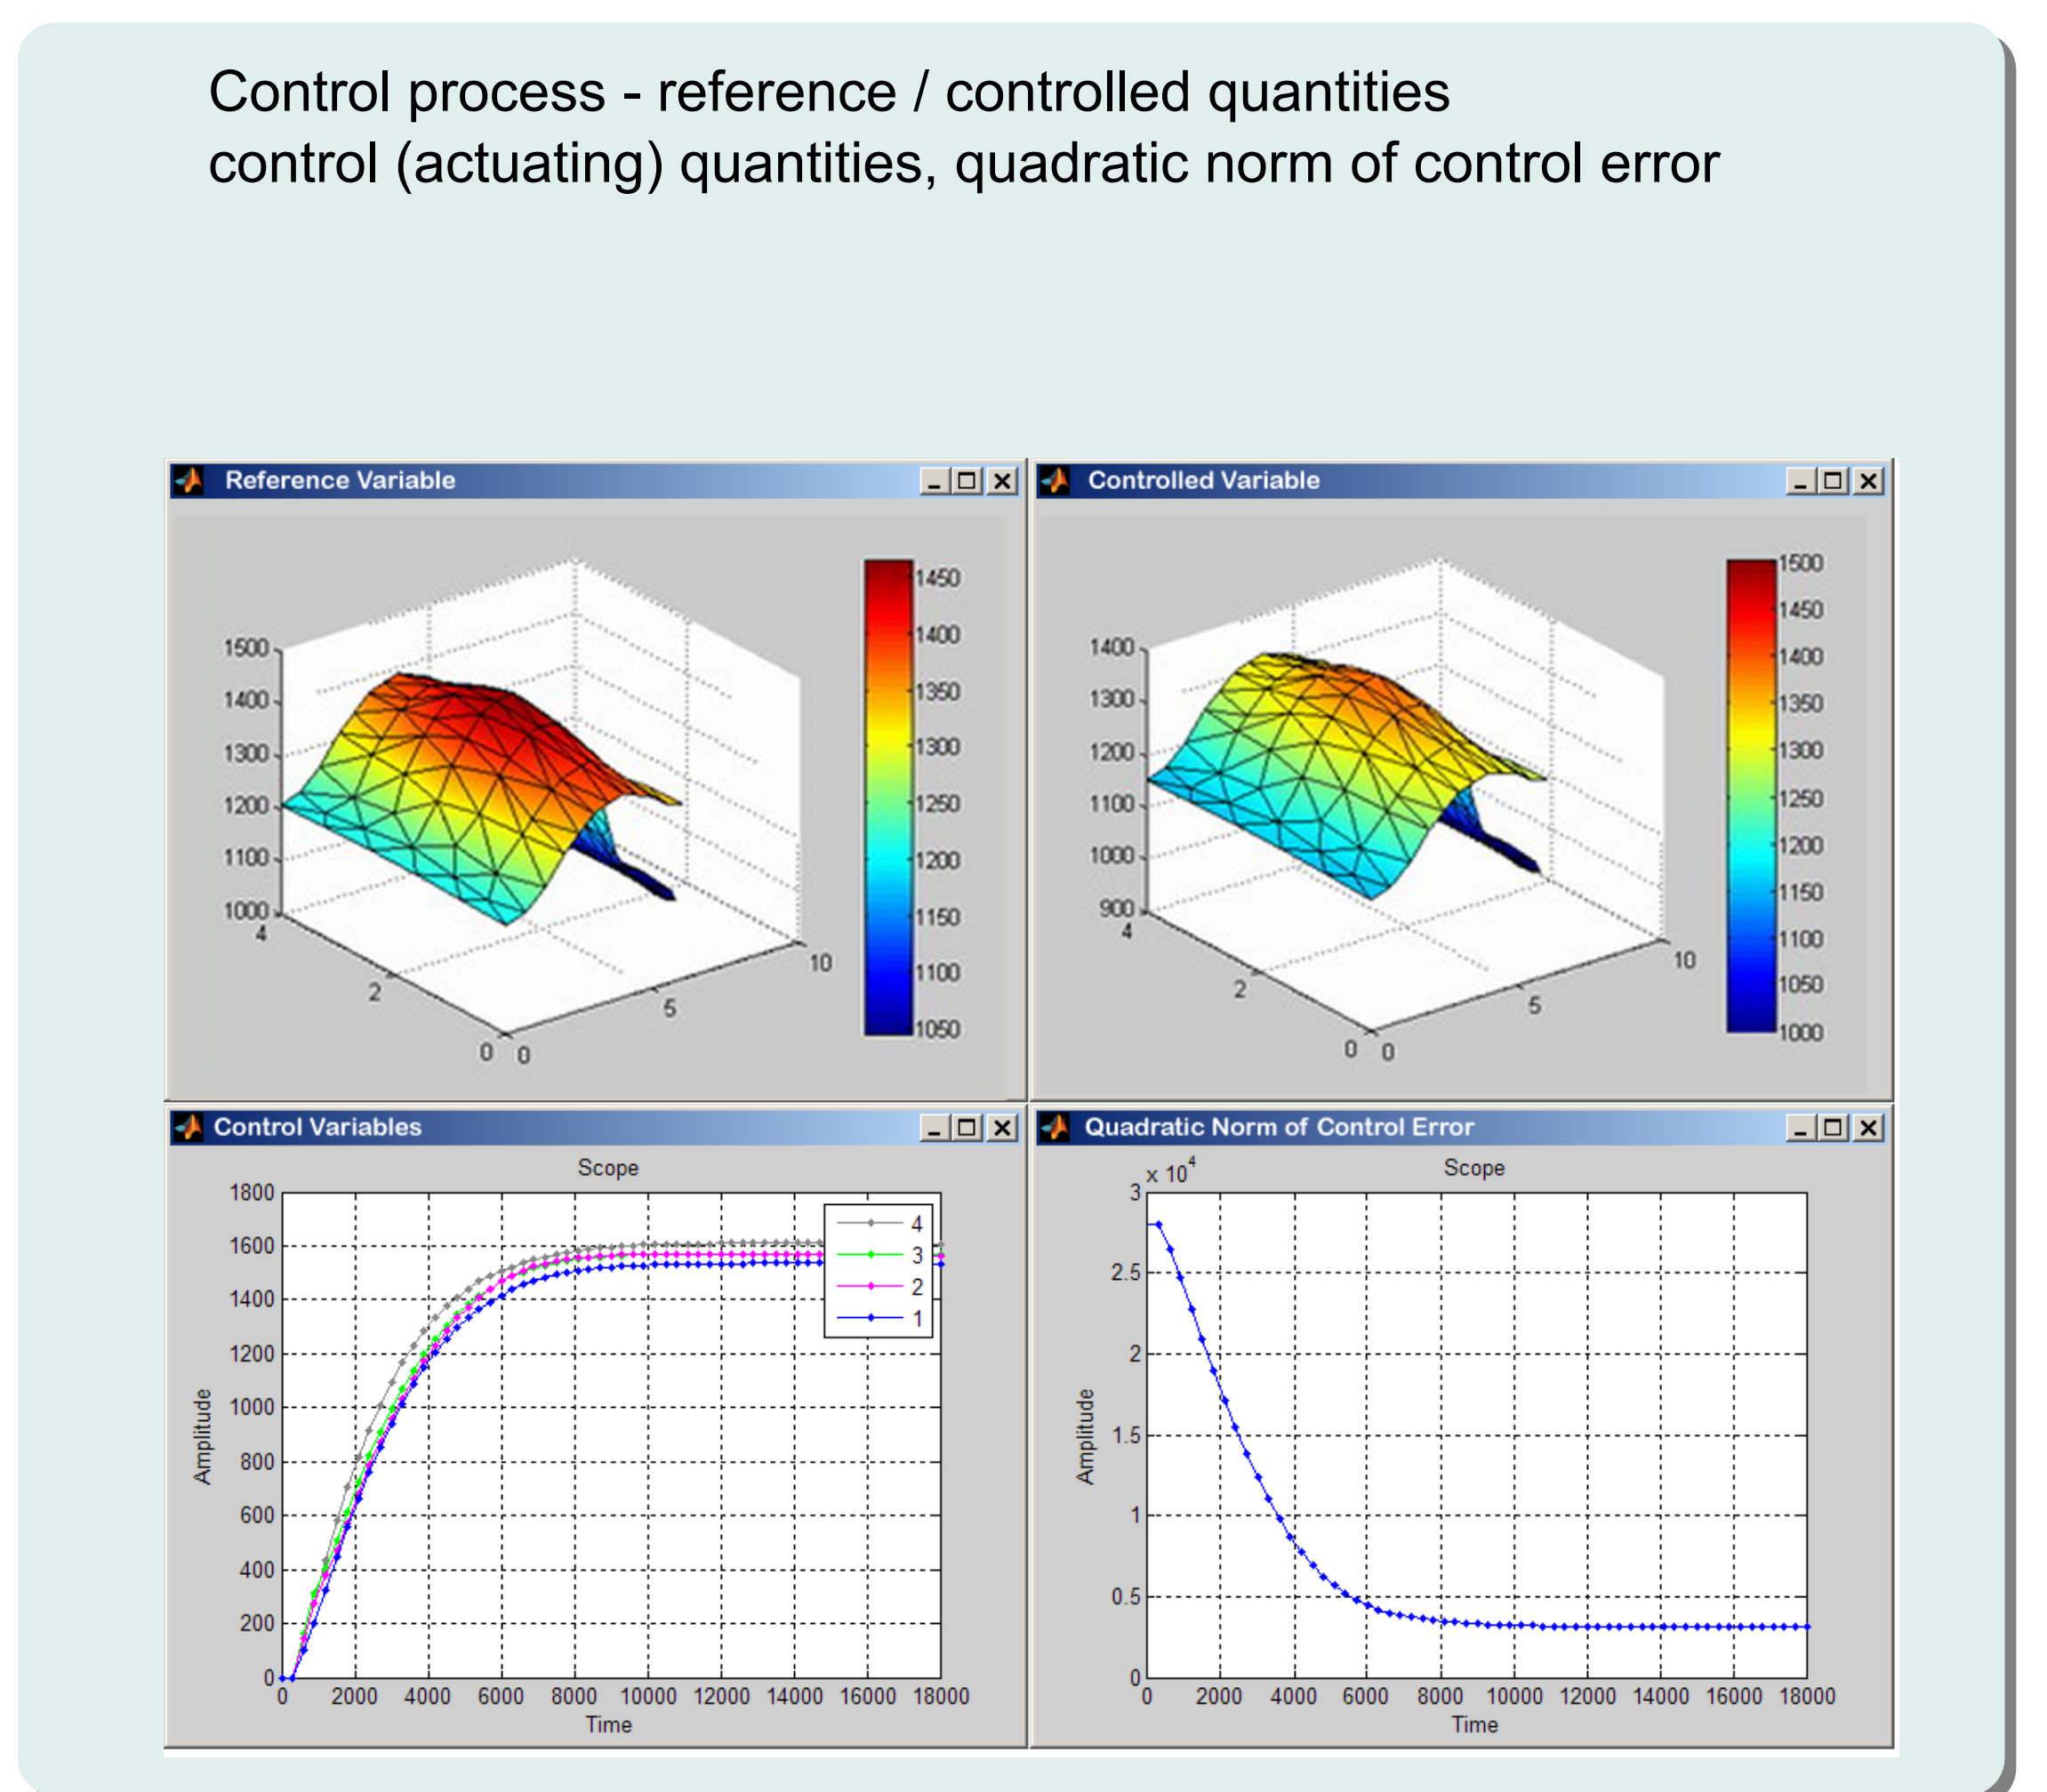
Control process - reference / controlled quantities
control (actuating) quantities, quadratic norm of control error

Reference Variable

1500
1400
1300
1200
1100
1000
4
2
0
0
5
10
1450
1400
1350
1300
1250
1200
1150
1100
1050

Controlled Variable

1400
1300
1200
1100
1000
900
4
2
0
0
5
10
1500
1450
1400
1350
1300
1250
1200
1150
1100
1050
1000

Control Variables

Scope
1800
1600
1400
1200
1000
800
600
400
200
0
Amplitude
0 2000 4000 6000 8000 10000 12000 14000 16000 18000
Time
4
3
2
1

Quadratic Norm of Control Error

Scope
x $10^4$
3
2.5
2
1.5
1
0.5
0
Amplitude
0 2000 4000 6000 8000 10000 12000 14000 16000 18000
Time